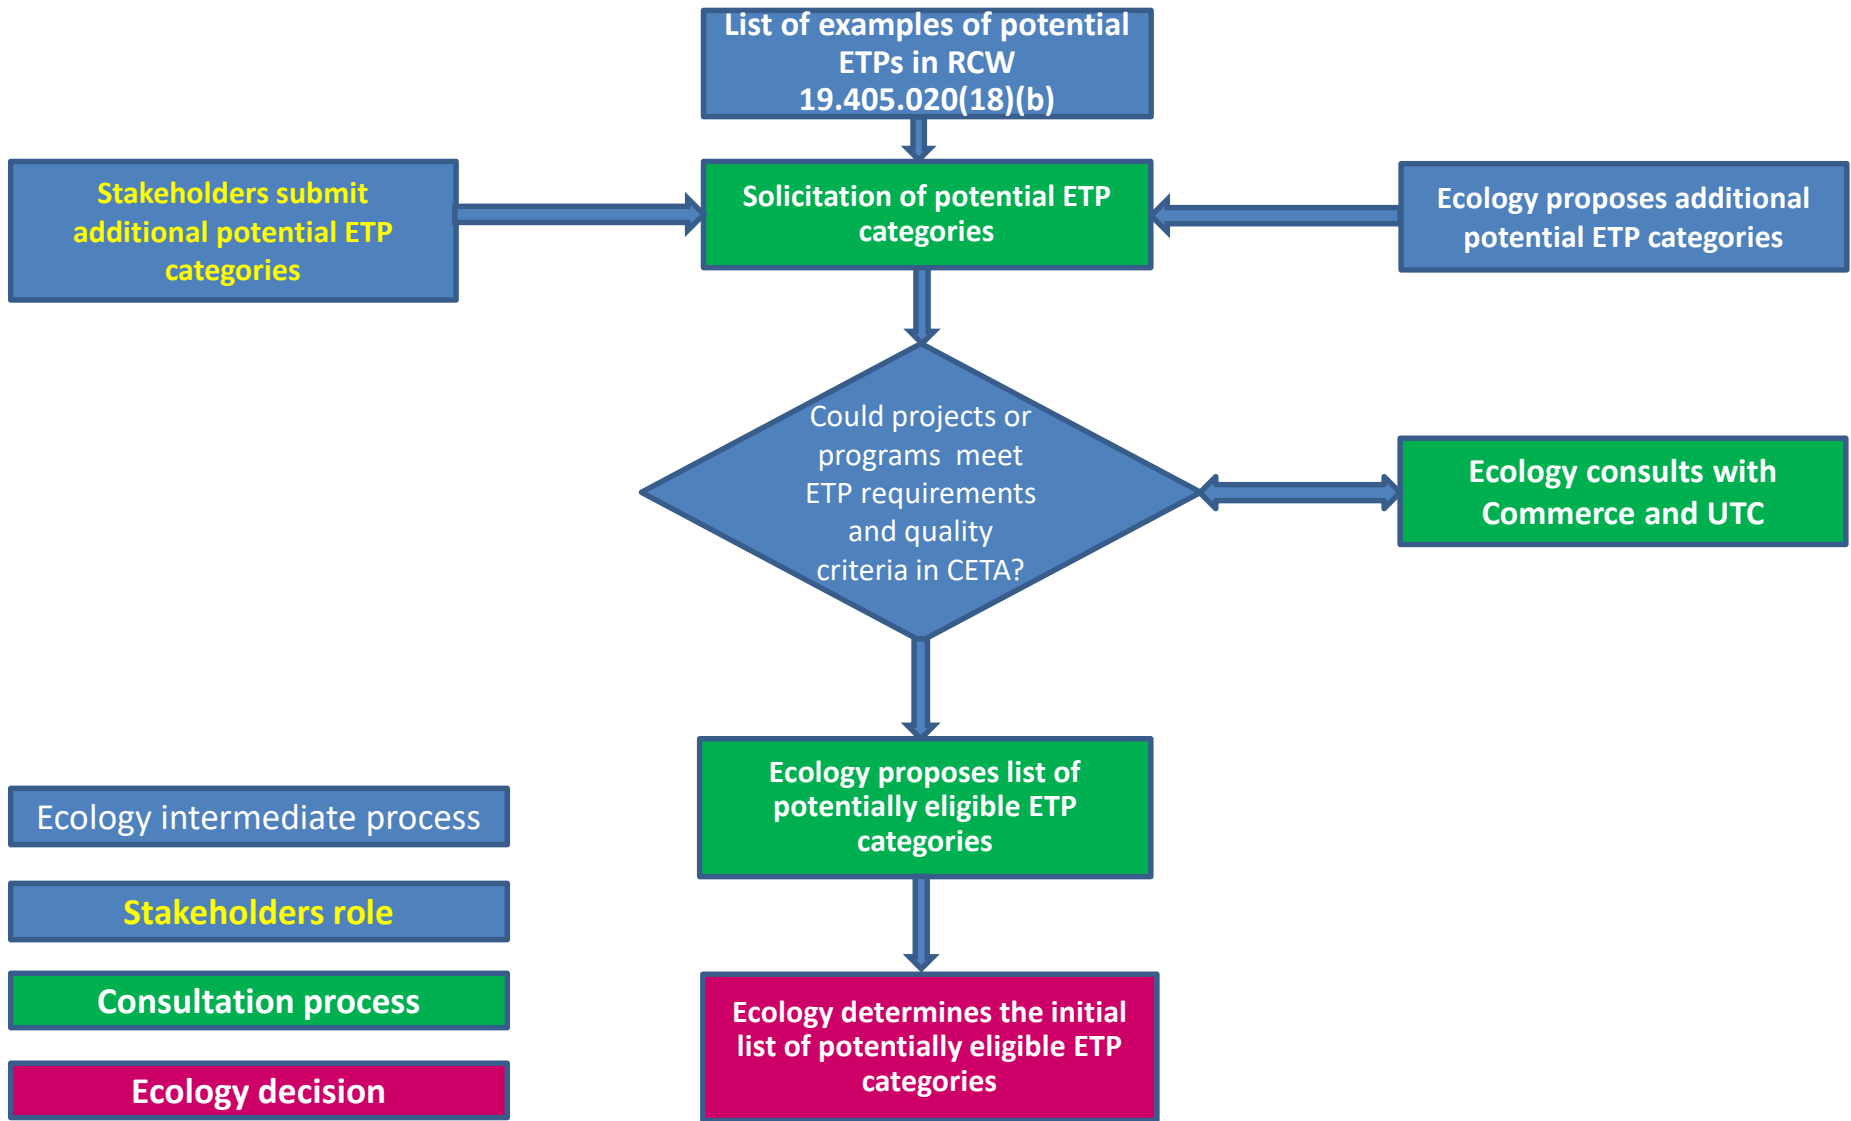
List of examples of potential ETPs in RCW 19.405.020(18)(b)

Stakeholders submit additional potential ETP categories

Solicitation of potential ETP categories

Ecology proposes additional potential ETP categories

Could projects or programs meet ETP requirements and quality criteria in CETA?

Ecology consults with Commerce and UTC

Ecology proposes list of potentially eligible ETP categories

Ecology determines the initial list of potentially eligible ETP categories

Ecology intermediate process

Stakeholders role

Consultation process

Ecology decision